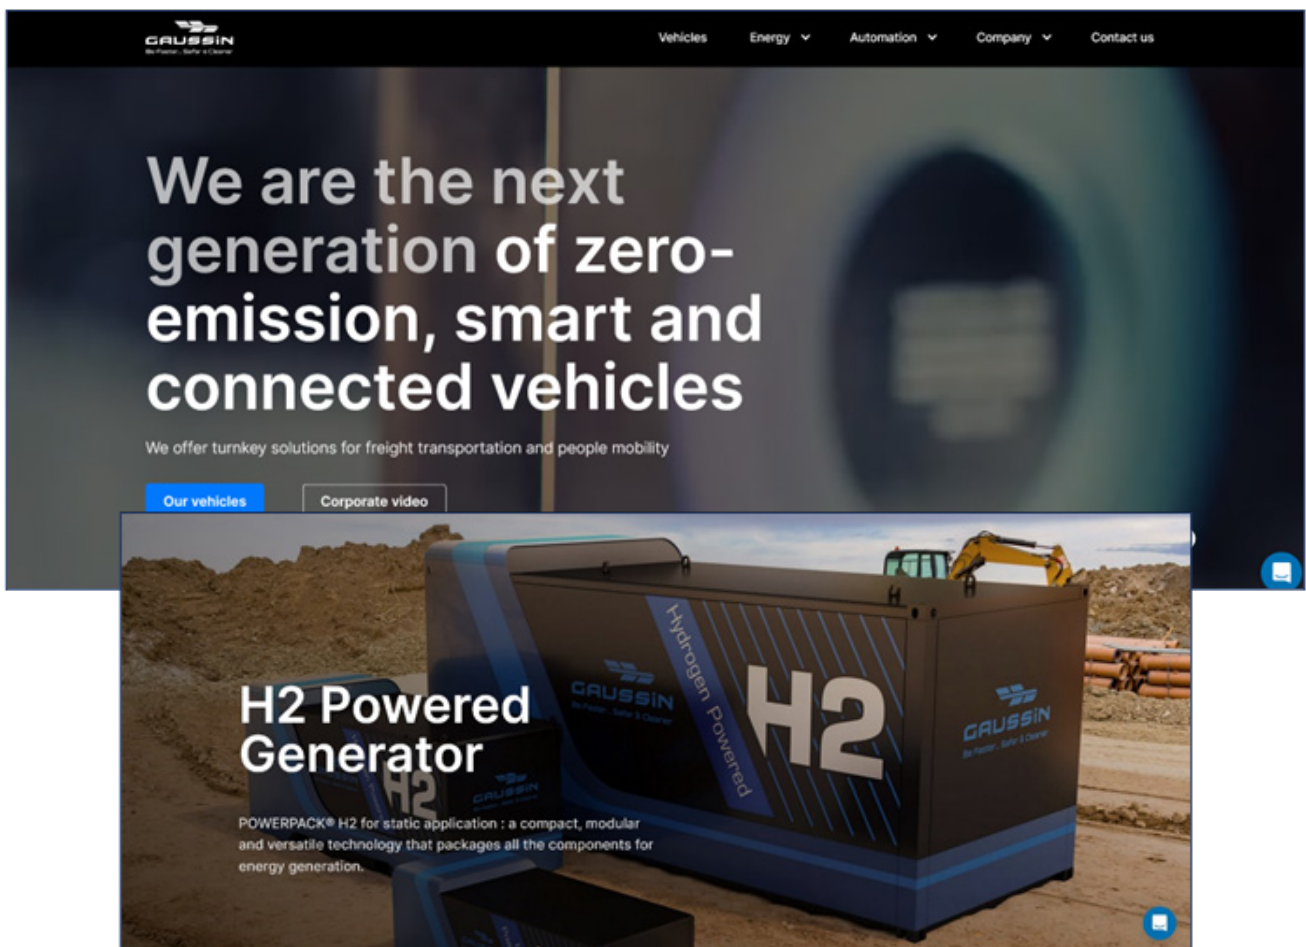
GAUSSIN
Be Faster . Safer & Cleaner

Vehicles Energy Automation Company Contact us

We are the next generation of zero-emission, smart and connected vehicles

We offer turnkey solutions for freight transportation and people mobility

Our vehicles Corporate video

GAUSSIN
Be Faster . Safer & Cleaner

Hydrogen Powered

H2

GAUSSIN
Be Faster . Safer & Cleaner

H2 Powered Generator

H2

GAUSSIN

POWERPACK® H2 for static application : a compact, modular and versatile technology that packages all the components for energy generation.